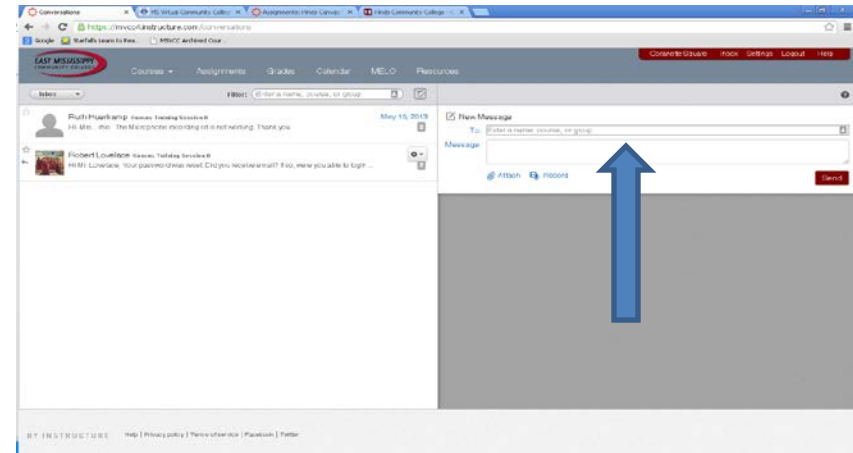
Conversations | MS Virtual Community College | Assignments: Hinds Canvas | Hinds Community College

https://mvcc-instructure.com/conversations

Google | Starfall's Learn to Rea... | MSVCC Archived Cour...

EAST MISSISSIPPI COMMUNITY COLLEGE

Courses ▾ Assignments Grades Calendar MELO Resources

Cornelia Gauss Inbox Settings Logout Help

Inbox ▾

Filter: Enter a name, course, or group

Ruth Huerkamp Canvas Training Session II
Hi, Mrs. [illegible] The Microphone recording ad is not working. Thank you

May 15, 2013

Robert Lovelace Canvas Training Session II
Hi Mr. Lovelace, Your password was reset. Did you receive email? If so, were you able to login ...

New Message

To: Enter a name, course, or group

Message

Attach Record

Send

BY INSTRUCTURE Help | Privacy policy | Terms of service | Facebook | Twitter